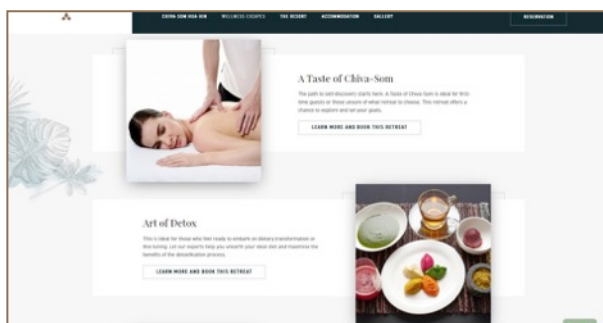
CHIVA-SOM HUA HIN WELLNESS ESCAPES THE RESORT ACCOMMODATION GALLERY RESERVATION

A Taste of Chiva-Som

The path to self-discovery starts here. A Taste of Chiva-Som is ideal for first time guests or those unsure of what retreat to choose. This retreat offers a chance to explore and set your goals.

LEARN MORE AND BOOK THIS RETREAT

Art of Detox

This is ideal for those who feel ready to embark on dietary transformation or fine-tuning. Let our experts help you unearth your ideal diet and maximise the benefits of the detoxification process.

LEARN MORE AND BOOK THIS RETREAT